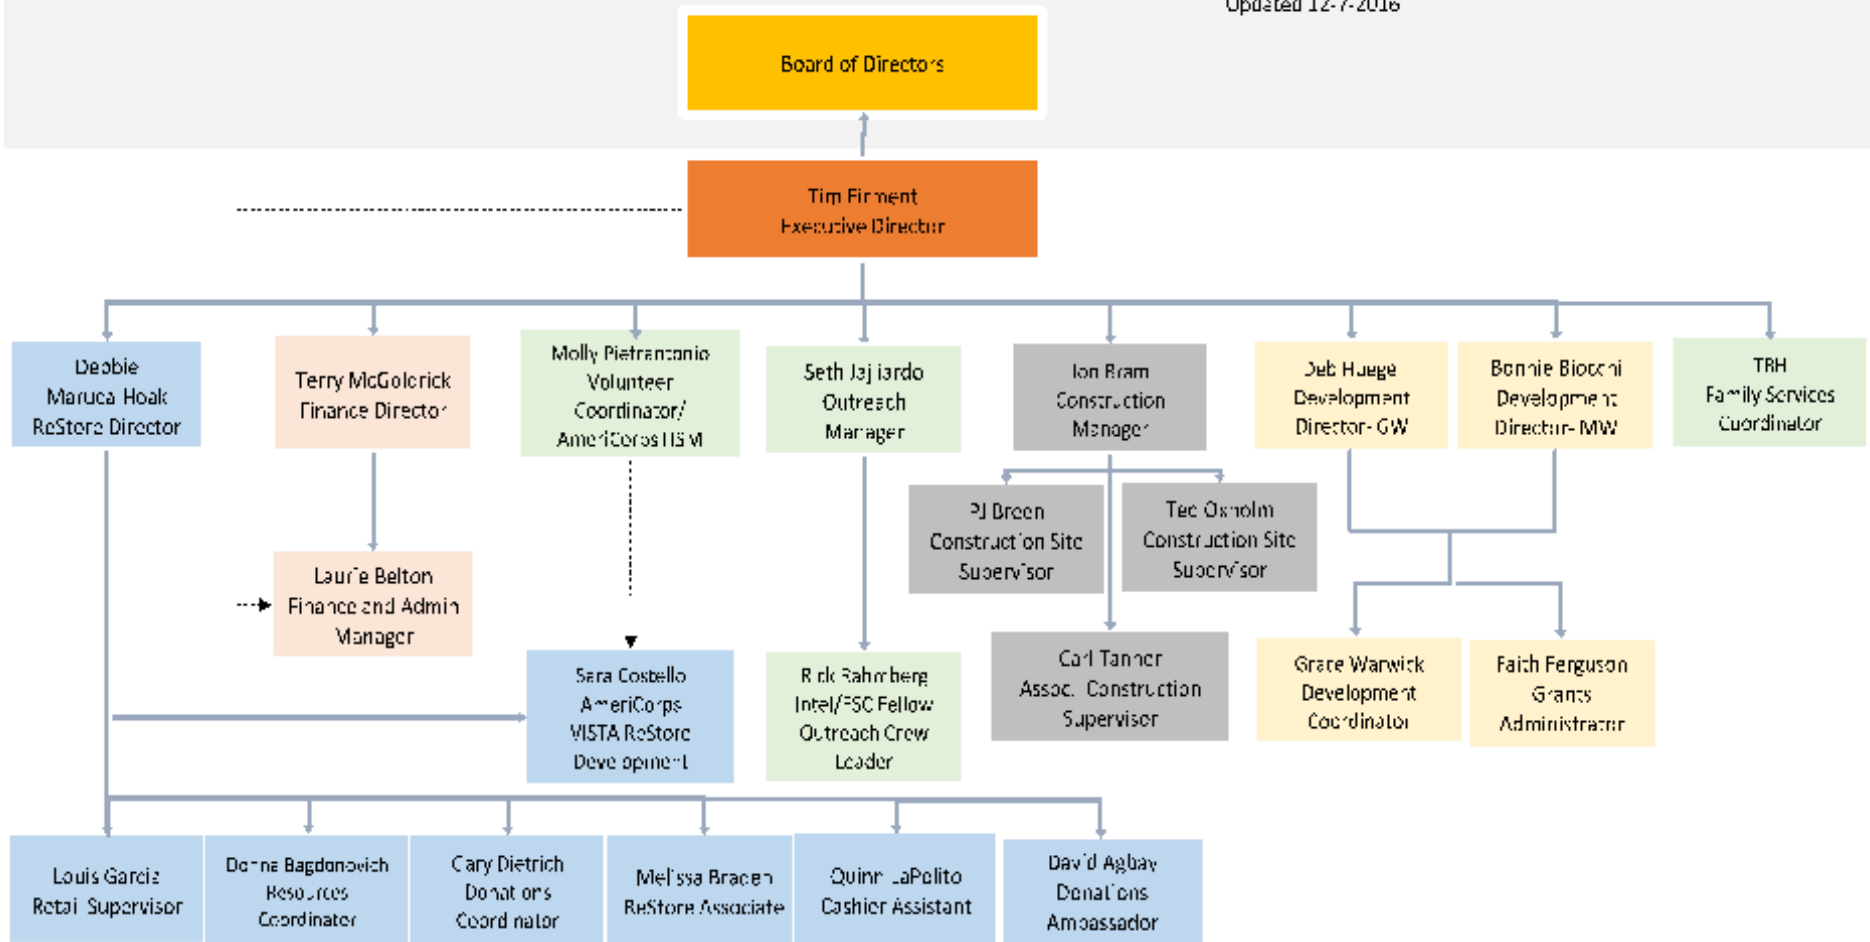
Updated 12-7-2016

Board of Directors

Tim Firment
Executive Director

Debbie
Maruca Hoak
ReStore Director

Terry McGolerick
Finance Director

Molly Pietrantonio
Volunteer
Coordinator/
AmeriCorps HSM

Seth Jaj iardo
Outreach
Manager

Jon Bram
Construction
Manager

Deb Hauge
Development
Director- GW

Bonnie Biocchi
Development
Director- MW

TBH
Family Services
Coordinator

PJ Breen
Construction Site
Supervisor

Ted Osholm
Construction Site
Supervisor

Laurie Belton
Finance and Admin
Manager

Sara Costello
AmeriCorps
VISTA ReStore
Development

Rick Rahmberg
Intel/FSC Fellow
Outreach Crew
Leader

Carl Tanner
Assoc. Construction
Supervisor

Grace Warwick
Development
Coordinator

Faith Ferguson
Grants
Administrator

Louis Garcia
Retail Supervisor

Donna Bagdonovich
Resources
Coordinator

Cary Dietrich
Donations
Coordinator

Melissa Braden
ReStore Associate

Quinn LaPolito
Cashier Assistant

David Agbay
Donations
Ambassador